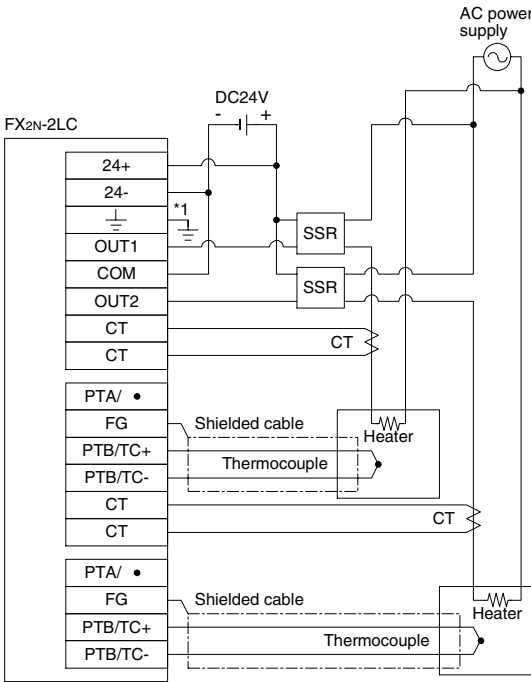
AC power supply

DC24V
- +

FX2N-2LC

24+
24-
⏚
*1
OUT1
COM
OUT2
CT
CT
SSR
SSR
CT

PTA/ •
FG
PTB/TC+
PTB/TC-
CT
CT
Shielded cable
Heater
Thermocouple
CT

PTA/ •
FG
PTB/TC+
PTB/TC-
Shielded cable
Heater
Thermocouple